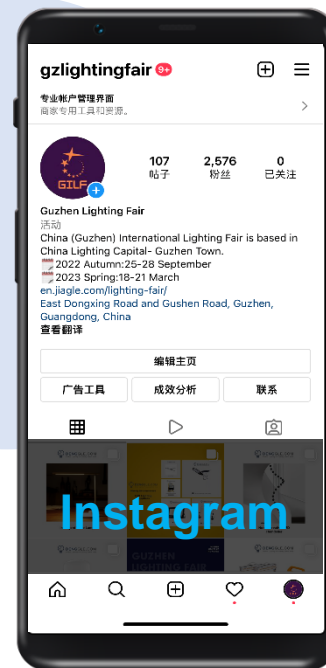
gzlightingfair 9+

专业帐户管理界面
商家专用工具和资源。

GILF

107
帖子

2,576
粉丝

0
已关注

Guzhen Lighting Fair
活动
China (Guzhen) International Lighting Fair is based in China Lighting Capital- Guzhen Town.
2022 Autumn:25-28 September
2023 Spring:18-21 March
en.jiagle.com/lighting-fair/
East Dongxing Road and Gushen Road, Guzhen, Guangdong, China
查看翻译

编辑主页

广告工具

成效分析

联系

Instagram

GUZHEN LIGHTING FAIR